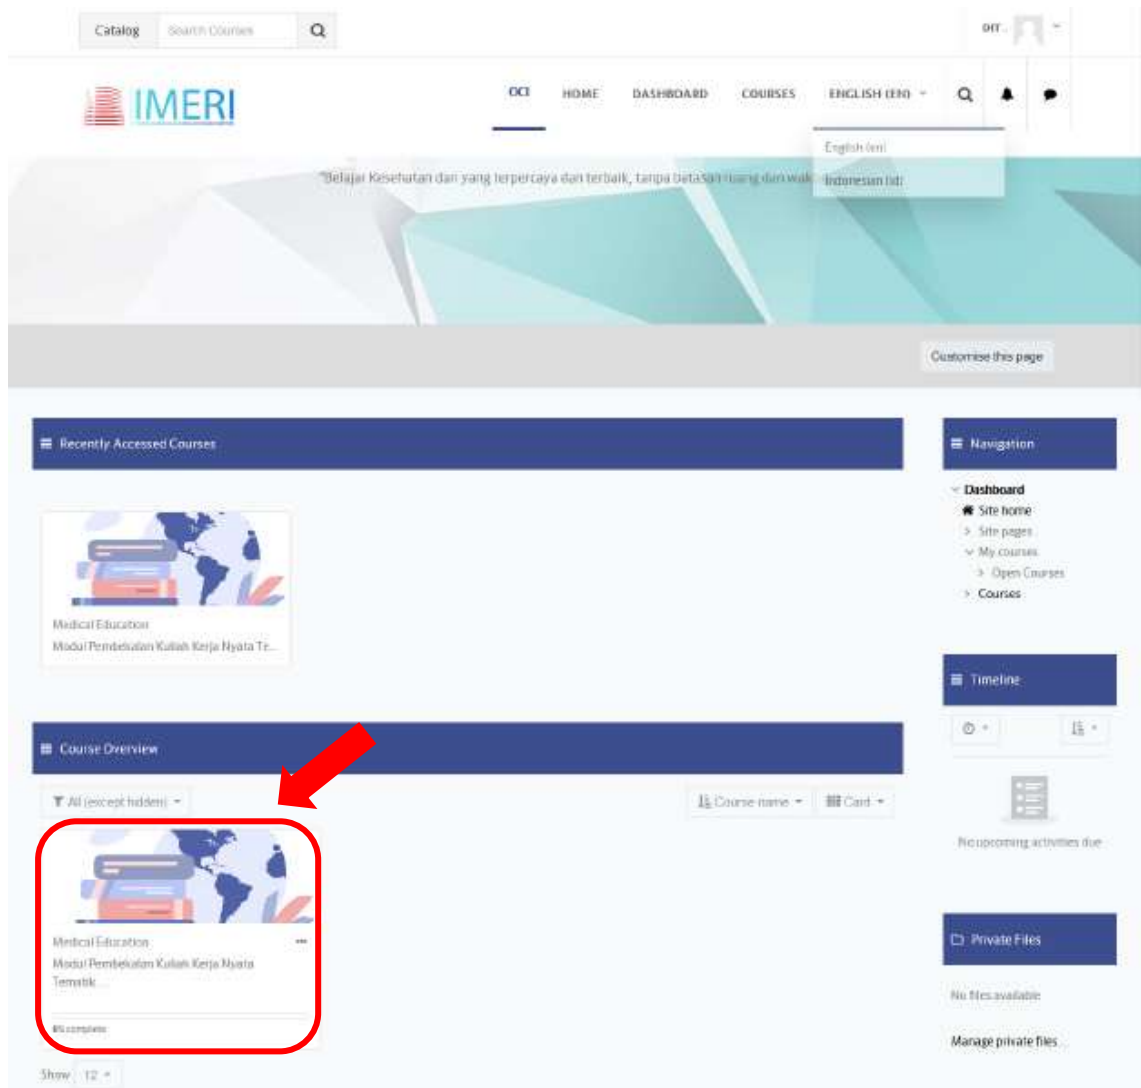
Catalog Search Courses

OIT

IMERI

OCI HOME DASHBOARD COURSES ENGLISH (EN)

English (en)
Indonesian (id)

"Belajar Kesehatan dan yang terpercaya dan terbaik, tanpa batasan ruang dan wak

Customise this page

Recently Accessed Courses

Medical Education
Modul Pembekalan Kuliah Kerja Nyata Te...

Course Overview

All (except hidden)

Course name

Card

Medical Education
Modul Pembekalan Kuliah Kerja Nyata Tematik ...

0% complete

Show 12

Navigation

Dashboard
Site home
Site pages
My courses
Open Courses
Courses

Timeline

No upcoming activities due

Private Files

No files available

Manage private files...